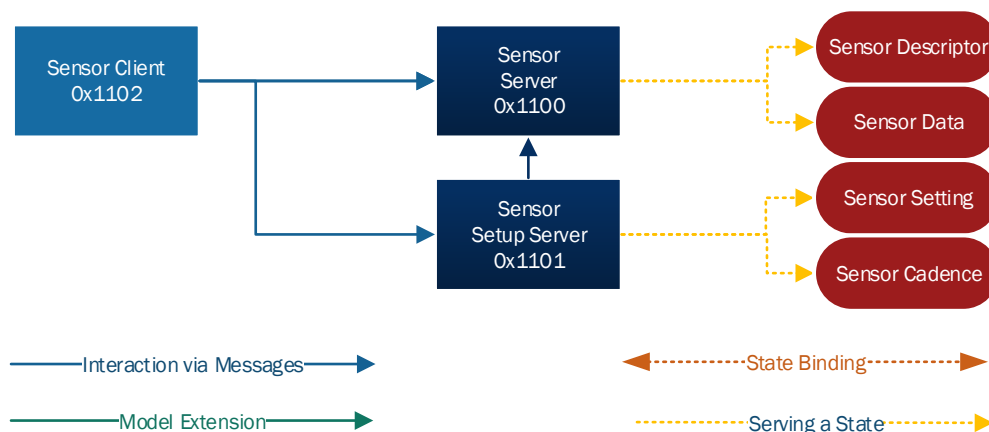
Sensor Client
0x1102

Sensor
Server
0x1100

Sensor
Setup Server
0x1101

Sensor Descriptor

Sensor Data

Sensor Setting

Sensor Cadence

Interaction via Messages

State Binding

Model Extension

Serving a State